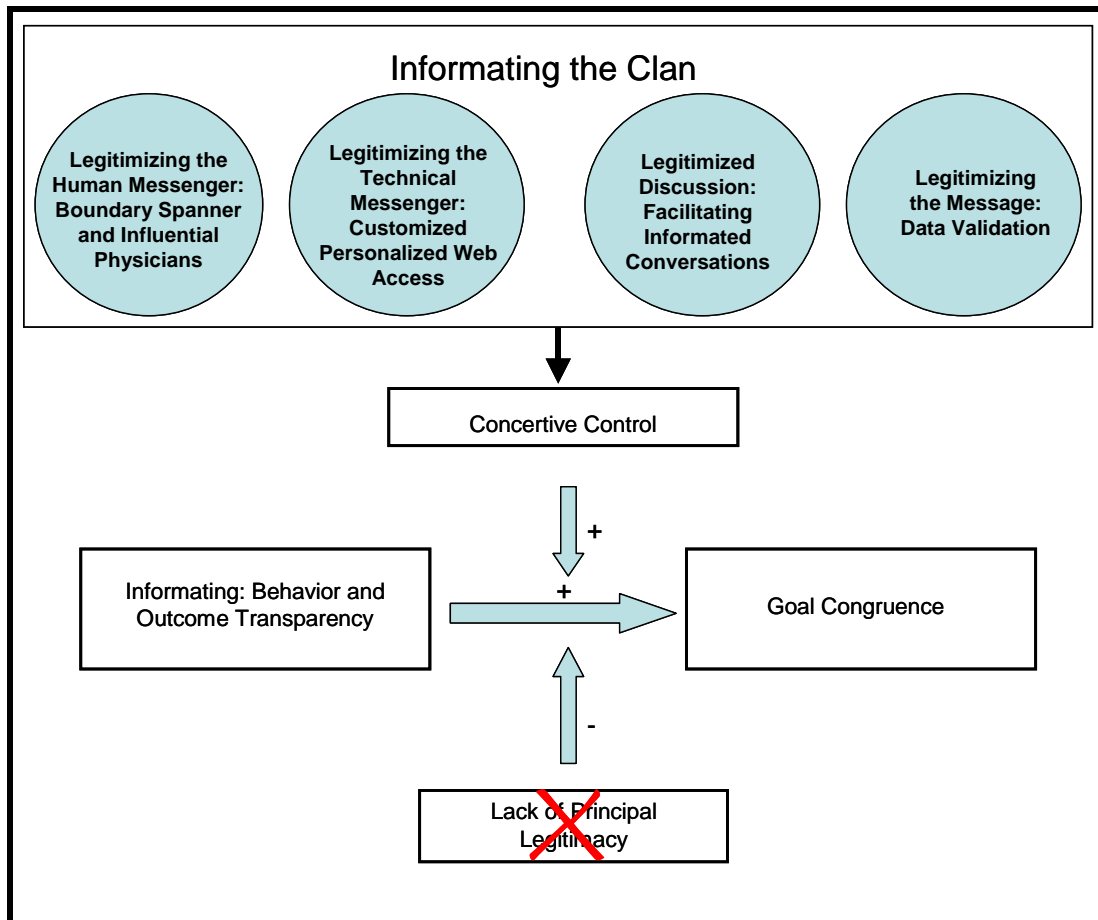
Informating the Clan

Legitimizing the Human Messenger: Boundary Spanner and Influential Physicians

Legitimizing the Technical Messenger: Customized Personalized Web Access

Legitimized Discussion: Facilitating Informated Conversations

Legitimizing the Message: Data Validation

Concertive Control

+

Informating: Behavior and Outcome Transparency

+

Goal Congruence

-

Lack of Principal Legitimacy